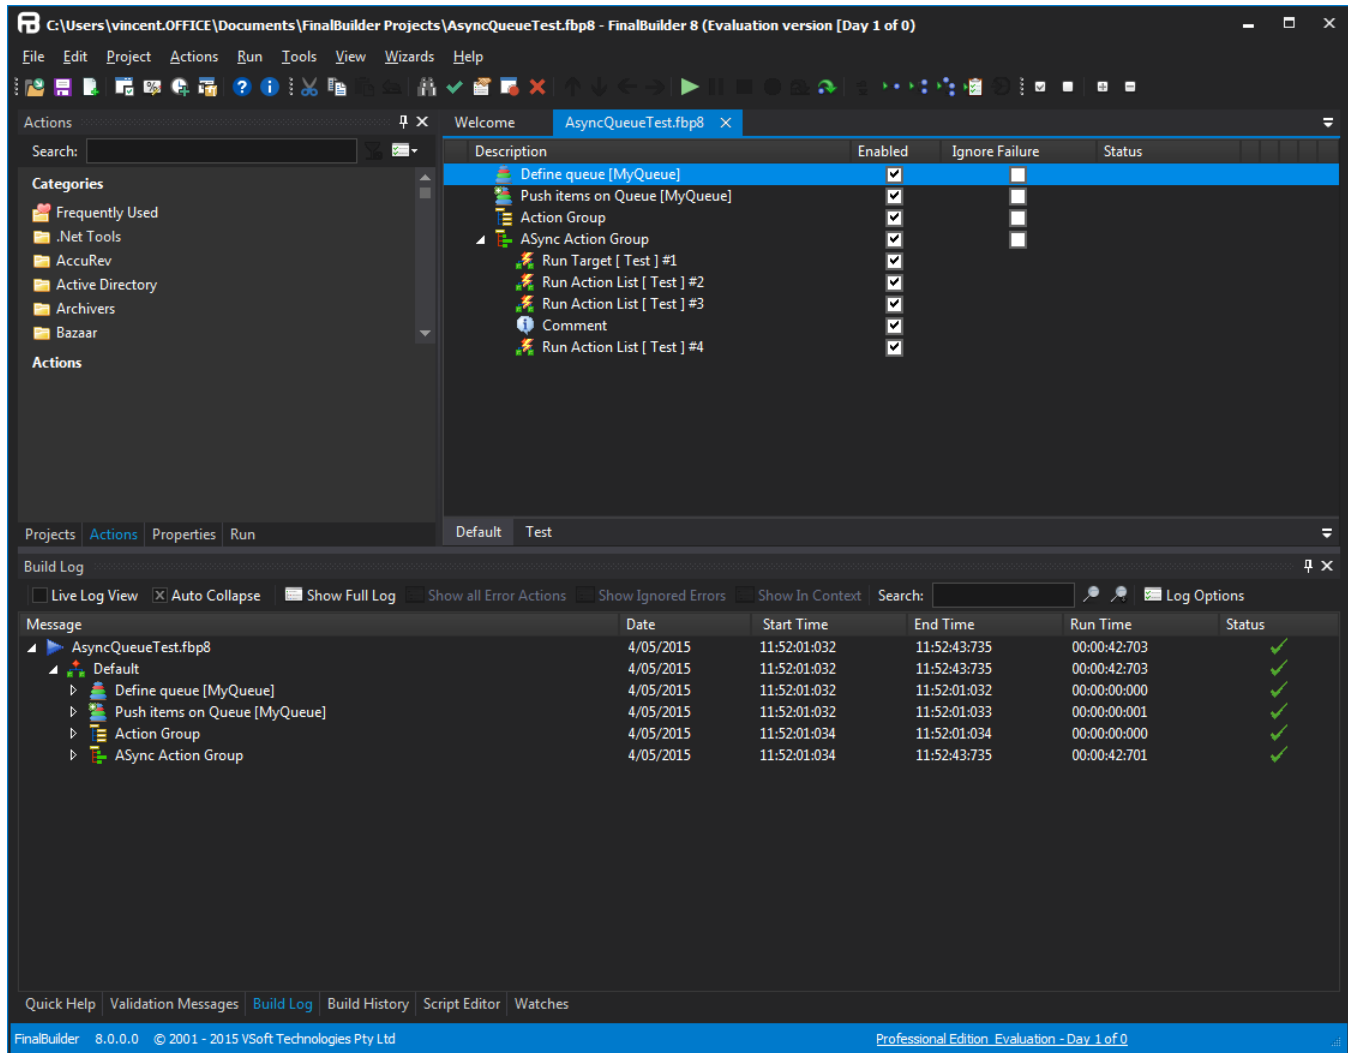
C:\Users\vincent.OFFICE\Documents\FinalBuilder Projects\AsyncQueueTest.fbp8 - FinalBuilder 8 (Evaluation version [Day 1 of 0)

File Edit Project Actions Run Tools View Wizards Help

Actions

Search:

Categories

Frequently Used
.Net Tools
AccuRev
Active Directory
Archivers
Bazaar

Actions

Projects Actions Properties Run

Welcome AsyncQueueTest.fbp8

| Description | Enabled | Ignore Failure | Status |
|---|---|---|---|
| Define queue [MyQueue] | ☑ | ☐ | |
| Push items on Queue [MyQueue] | ☑ | ☐ | |
| Action Group | ☑ | ☐ | |
| ASync Action Group | ☑ | ☐ | |
| Run Target [ Test ] #1 | ☑ | | |
| Run Action List [ Test ] #2 | ☑ | | |
| Run Action List [ Test ] #3 | ☑ | | |
| Comment | ☑ | | |
| Run Action List [ Test ] #4 | ☑ | | |

Default Test

Build Log

Live Log View Auto Collapse Show Full Log Show all Error Actions Show Ignored Errors Show In Context Search: Log Options

| Message | Date | Start Time | End Time | Run Time | Status |
|---|---|---|---|---|---|
| AsyncQueueTest.fbp8 | 4/05/2015 | 11:52:01:032 | 11:52:43:735 | 00:00:42:703 | ✓ |
| Default | 4/05/2015 | 11:52:01:032 | 11:52:43:735 | 00:00:42:703 | ✓ |
| Define queue [MyQueue] | 4/05/2015 | 11:52:01:032 | 11:52:01:032 | 00:00:00:000 | ✓ |
| Push items on Queue [MyQueue] | 4/05/2015 | 11:52:01:032 | 11:52:01:033 | 00:00:00:001 | ✓ |
| Action Group | 4/05/2015 | 11:52:01:034 | 11:52:01:034 | 00:00:00:000 | ✓ |
| ASync Action Group | 4/05/2015 | 11:52:01:034 | 11:52:43:735 | 00:00:42:701 | ✓ |

Quick Help Validation Messages Build Log Build History Script Editor Watches

FinalBuilder 8.0.0.0 © 2001 - 2015 VSoft Technologies Pty Ltd Professional Edition Evaluation - Day 1 of 0